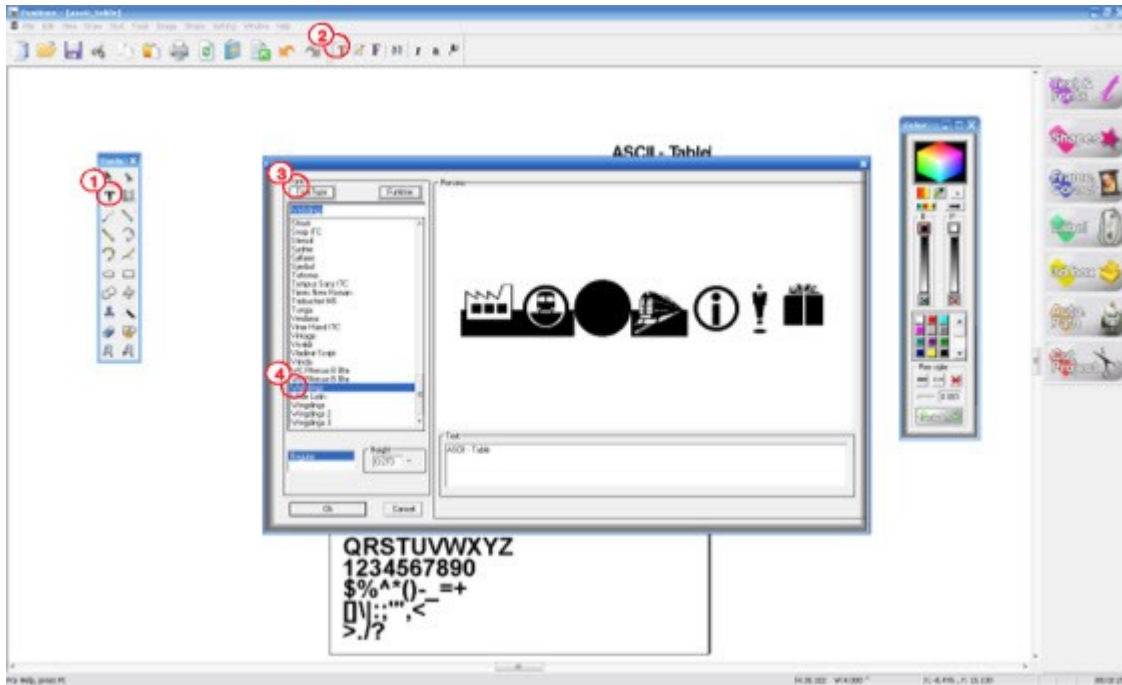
ASCII - Table

1
2
3
4

Preview

Stencil
Swiss
Symbol
Tahoma
Tempus Sans ITC
Times New Roman
Trebuchet MS
Tunga
Verdana
Viner Hand ITC
Vivaldi
Vladimir Script
Vrinda
Webdings
Wingdings
Wingdings 2
Wingdings 3

Regular

Height

Text

ASCII - Table

Ok

Cancel

QRSTUVWXYZ
1234567890
$%^*()-_=+
[]\|;:'",.<
>./?